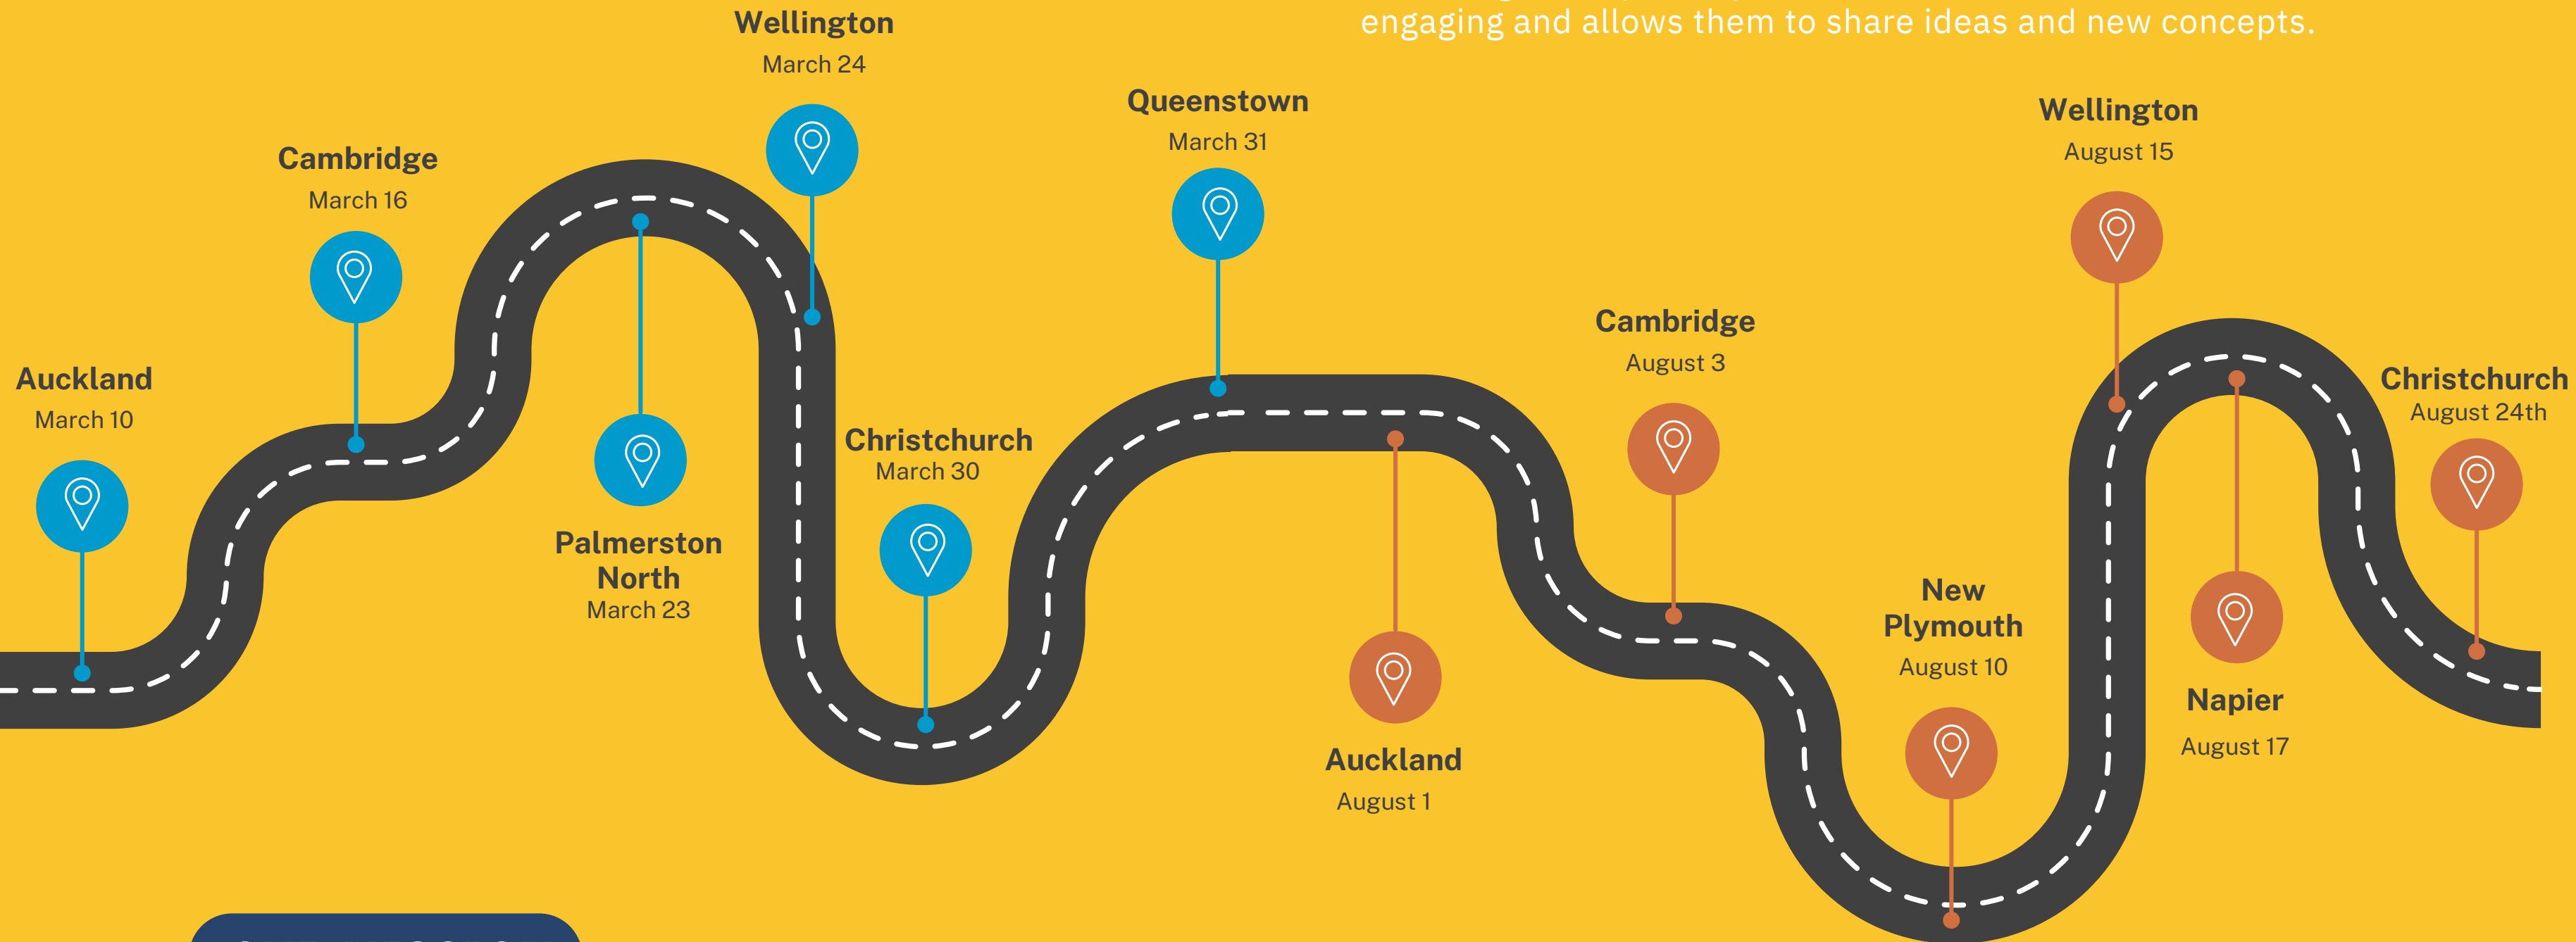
engaging and allows them to share ideas and new concepts.

Auckland
March 10

Cambridge
March 16

Palmerston North
March 23

Wellington
March 24

Christchurch
March 30

Queenstown
March 31

Auckland
August 1

Cambridge
August 3

New Plymouth
August 10

Wellington
August 15

Napier
August 17

Christchurch
August 24th